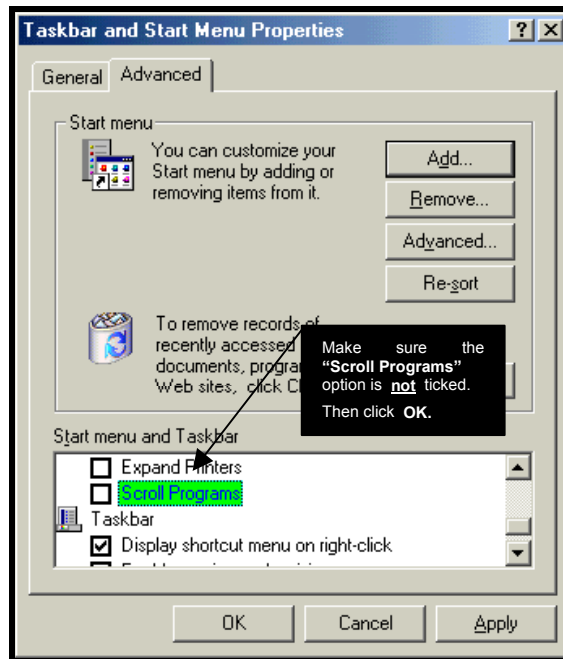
Taskbar and Start Menu Properties

?

X

General

Advanced

Start menu

You can customize your Start menu by adding or removing items from it.

Add...

Remove...

Advanced...

Re-sort

To remove records of recently accessed documents, program Web sites, click Cl

Make sure the **"Scroll Programs"** option is **not** ticked.

Then click **OK.**

Start menu and Taskbar

Expand Printers

Scroll Programs

Taskbar

Display shortcut menu on right-click

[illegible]

OK

Cancel

Apply